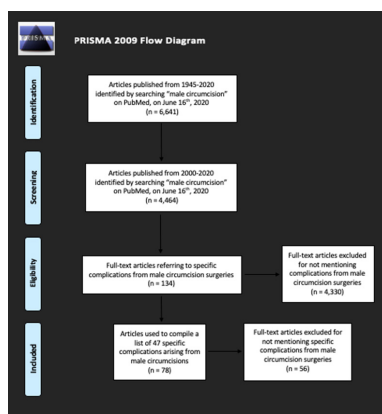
PRISMA

PRISMA 2009 Flow Diagram

Identification

Articles published from 1945-2020 identified by searching "male circumcision" on PubMed, on June 16th, 2020 (n = 6,641)

Screening

Articles published from 2000-2020 identified by searching "male circumcision" on PubMed, on June 16th, 2020 (n = 4,464)

Eligibility

Full-text articles referring to specific complications from male circumcision surgeries (n = 134)

Full-text articles excluded for not mentioning complications from male circumcision surgeries (n = 4,330)

Included

Articles used to compile a list of 47 specific complications arising from male circumcisions (n = 78)

Full-text articles excluded for not mentioning specific complications from male circumcision surgeries (n = 56)